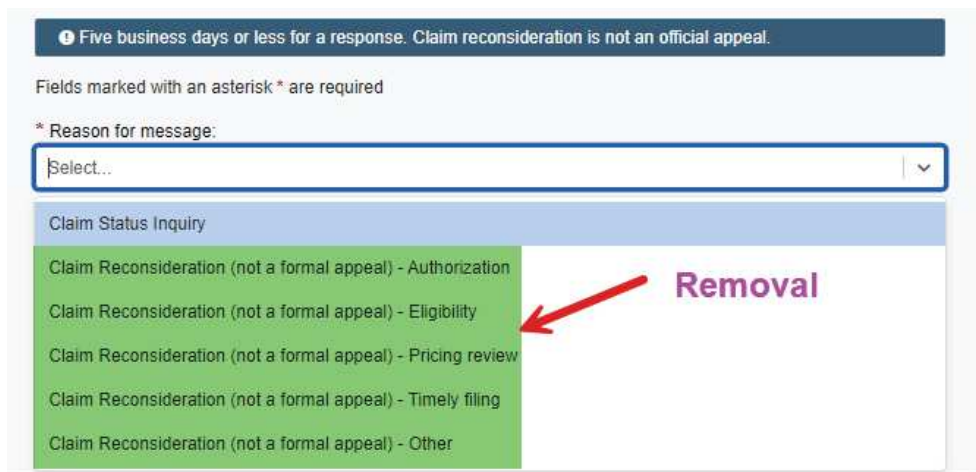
Five business days or less for a response. Claim reconsideration is not an official appeal.

Fields marked with an asterisk * are required

* Reason for message:

Select...

Claim Status Inquiry

Claim Reconsideration (not a formal appeal) - Authorization

Claim Reconsideration (not a formal appeal) - Eligibility

Claim Reconsideration (not a formal appeal) - Pricing review

Claim Reconsideration (not a formal appeal) - Timely filing

Claim Reconsideration (not a formal appeal) - Other

Removal